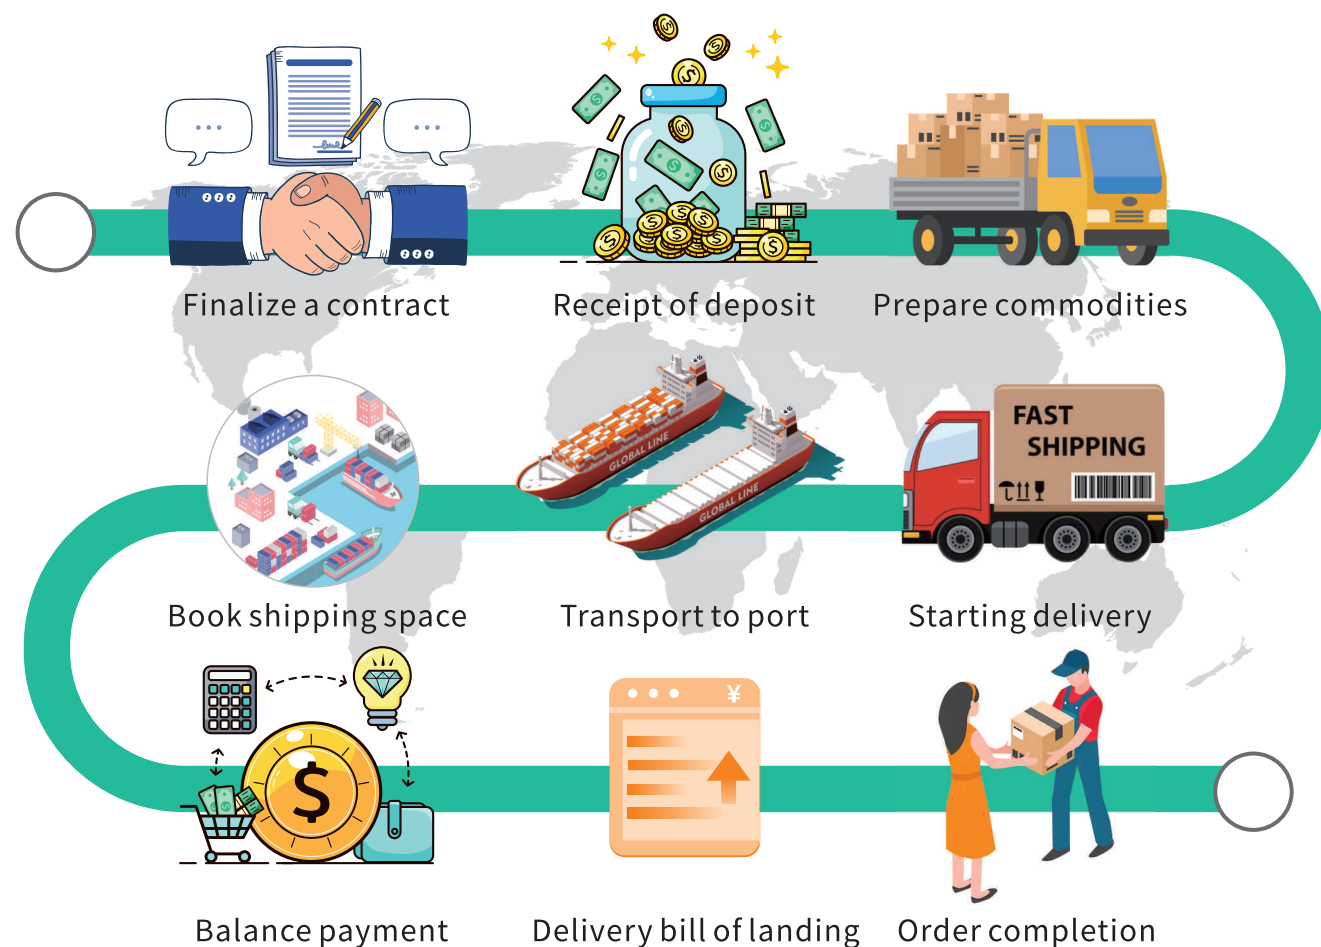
Finalize a contract

Receipt of deposit

Prepare commodities

Book shipping space

GLOBAL LINE

GLOBAL LINE

Transport to port

FAST SHIPPING

Starting delivery

$

¥

Balance payment

Delivery bill of landing

Order completion